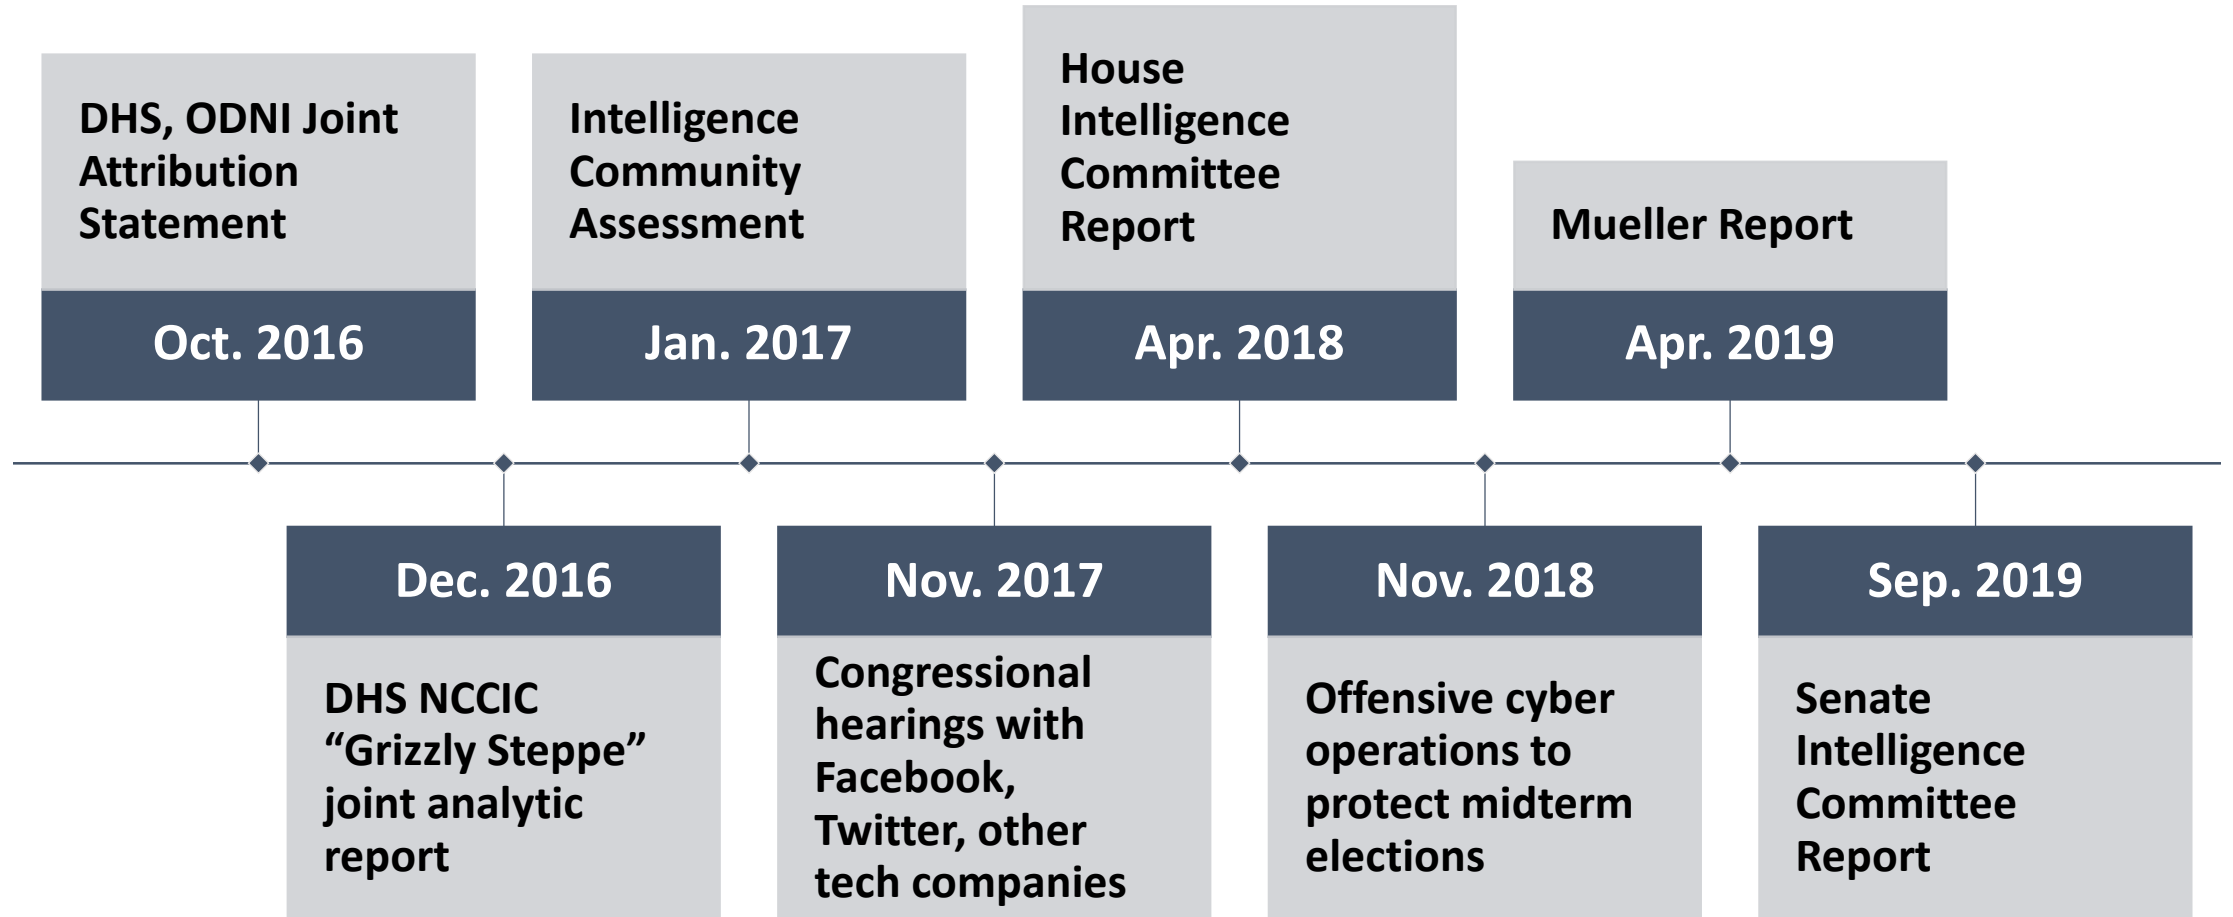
DHS, ODNI Joint Attribution Statement

Oct. 2016

Dec. 2016

DHS NCCIC "Grizzly Steppe" joint analytic report

Intelligence Community Assessment

Jan. 2017

Nov. 2017

Congressional hearings with Facebook, Twitter, other tech companies

House Intelligence Committee Report

Apr. 2018

Nov. 2018

Offensive cyber operations to protect midterm elections

Mueller Report

Apr. 2019

Sep. 2019

Senate Intelligence Committee Report